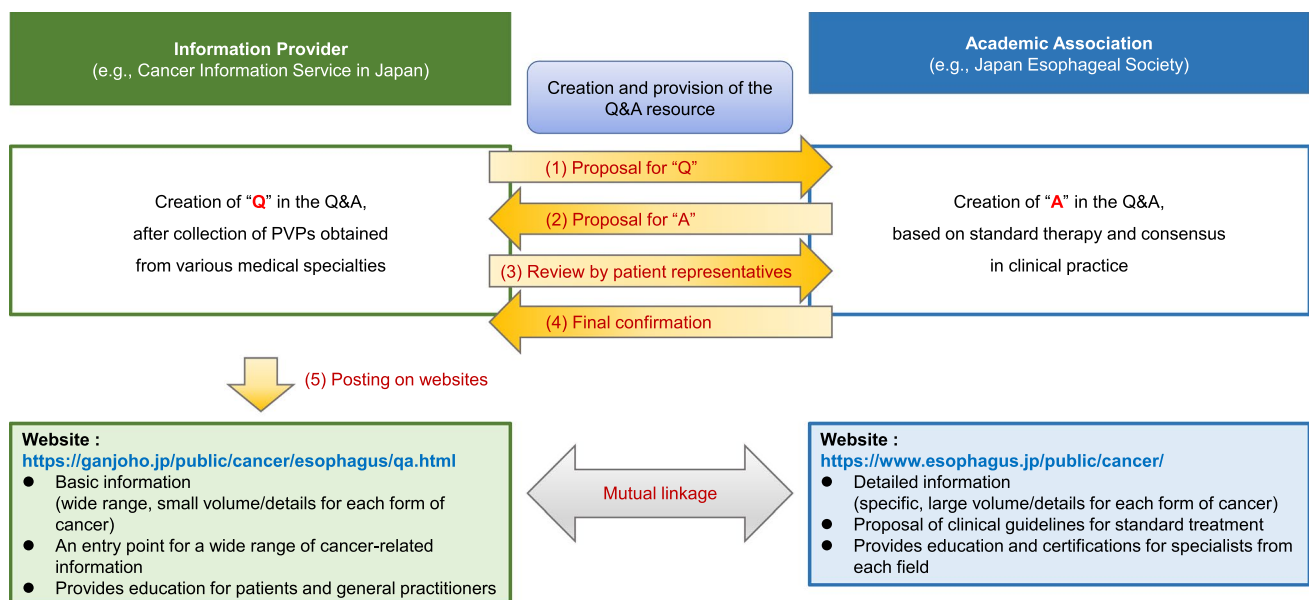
Information Provider
(e.g., Cancer Information Service in Japan)

Creation and provision of the Q&A resource

Academic Association
(e.g., Japan Esophageal Society)

Creation of "Q" in the Q&A, after collection of PVPs obtained from various medical specialties

(1) Proposal for "Q"

(2) Proposal for "A"

(3) Review by patient representatives

(4) Final confirmation

Creation of "A" in the Q&A, based on standard therapy and consensus in clinical practice

(5) Posting on websites

Website :
https://ganjoho.jp/public/cancer/esophagus/qa.html
- Basic information (wide range, small volume/details for each form of cancer)
- An entry point for a wide range of cancer-related information
- Provides education for patients and general practitioners

Mutual linkage

Website :
https://www.esophagus.jp/public/cancer/
- Detailed information (specific, large volume/details for each form of cancer)
- Proposal of clinical guidelines for standard treatment
- Provides education and certifications for specialists from each field